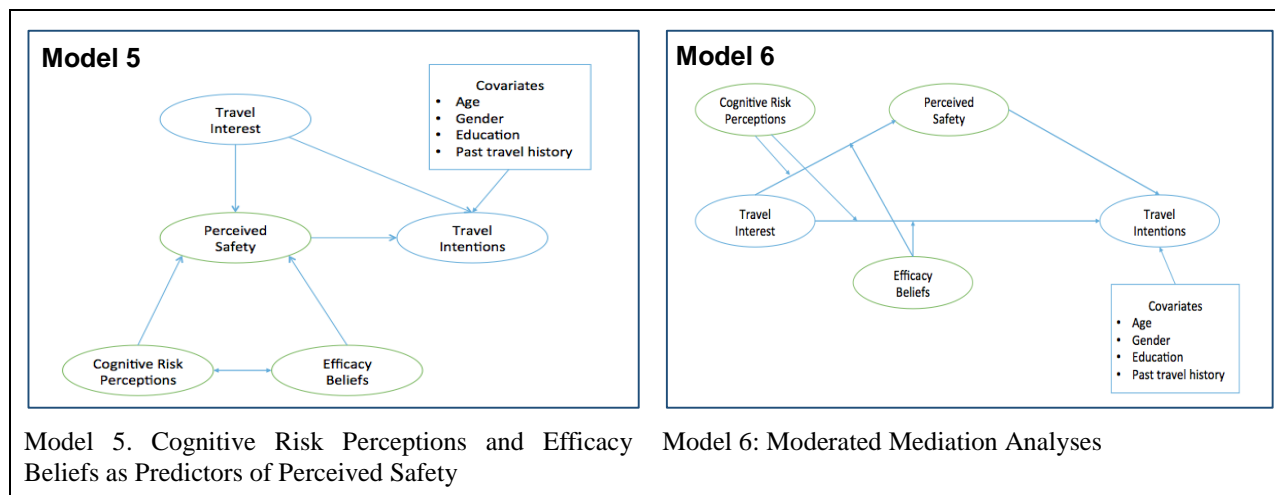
Model 5

Travel Interest

Covariates
- Age
- Gender
- Education
- Past travel history

Perceived Safety

Travel Intentions

Cognitive Risk Perceptions

Efficacy Beliefs

Model 5. Cognitive Risk Perceptions and Efficacy Beliefs as Predictors of Perceived Safety

Model 6

Cognitive Risk Perceptions

Perceived Safety

Travel Interest

Travel Intentions

Efficacy Beliefs

Covariates
- Age
- Gender
- Education
- Past travel history

Model 6: Moderated Mediation Analyses